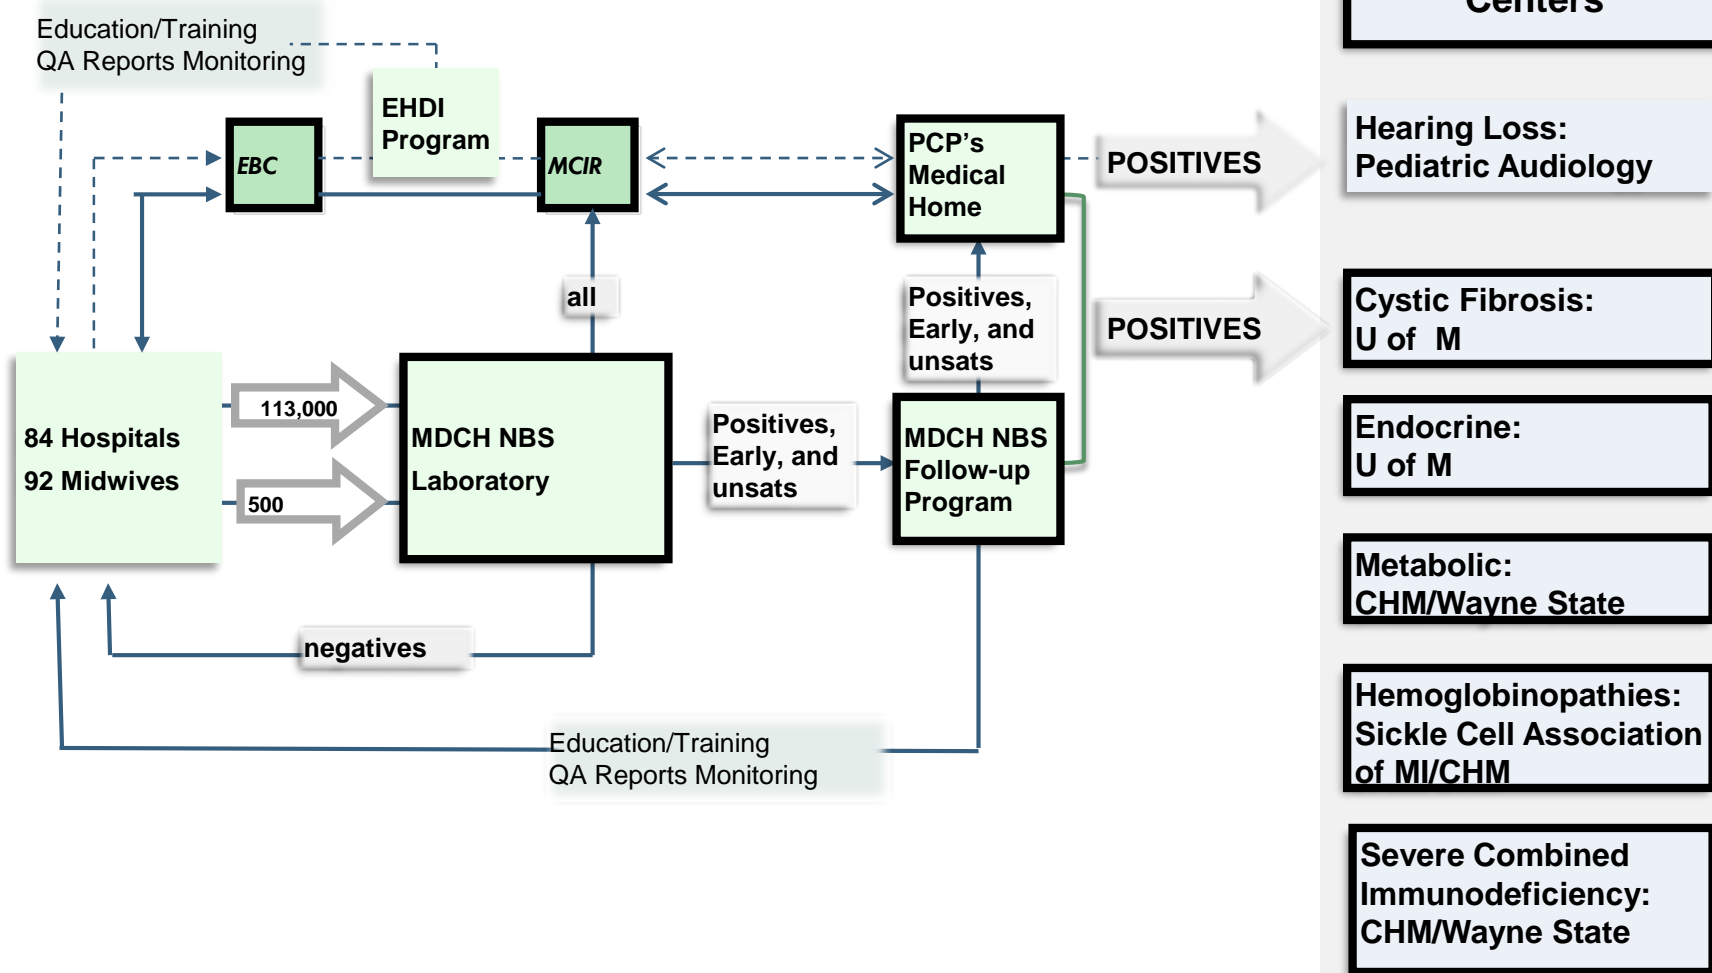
Education/Training
QA Reports Monitoring

EHDI Program

EBC

MCIR

PCP's Medical Home

POSITIVES

Centers

Hearing Loss:
Pediatric Audiology

all

Positives, Early, and unsats

POSITIVES

Cystic Fibrosis:
U of M

84 Hospitals
92 Midwives

113,000

500

MDCH NBS
Laboratory

Positives, Early, and unsats

MDCH NBS Follow-up Program

Endocrine:
U of M

Metabolic:
CHM/Wayne State

negatives

Hemoglobinopathies:
Sickle Cell Association of MI/CHM

Education/Training
QA Reports Monitoring

Severe Combined Immunodeficiency:
CHM/Wayne State